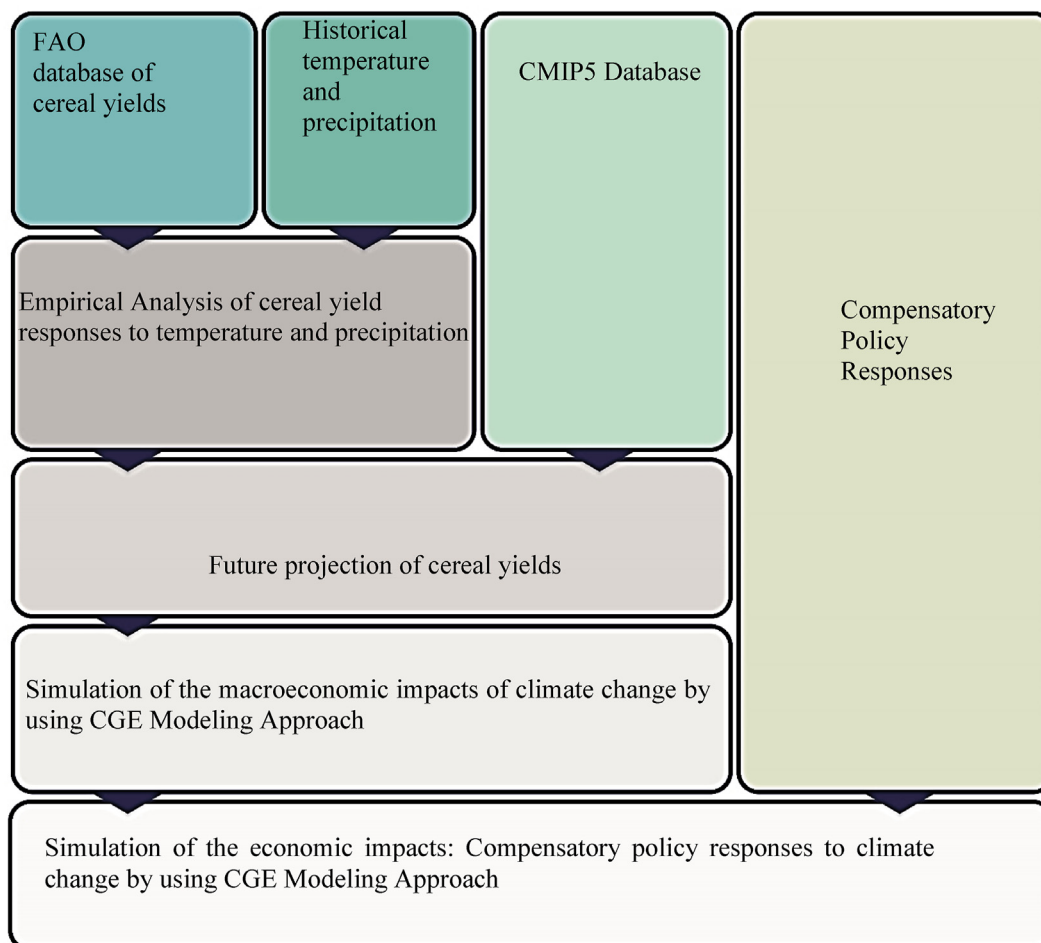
FAO database of cereal yields

Historical temperature and precipitation

CMIP5 Database

Compensatory Policy Responses

Empirical Analysis of cereal yield responses to temperature and precipitation

Future projection of cereal yields

Simulation of the macroeconomic impacts of climate change by using CGE Modeling Approach

Simulation of the economic impacts: Compensatory policy responses to climate change by using CGE Modeling Approach